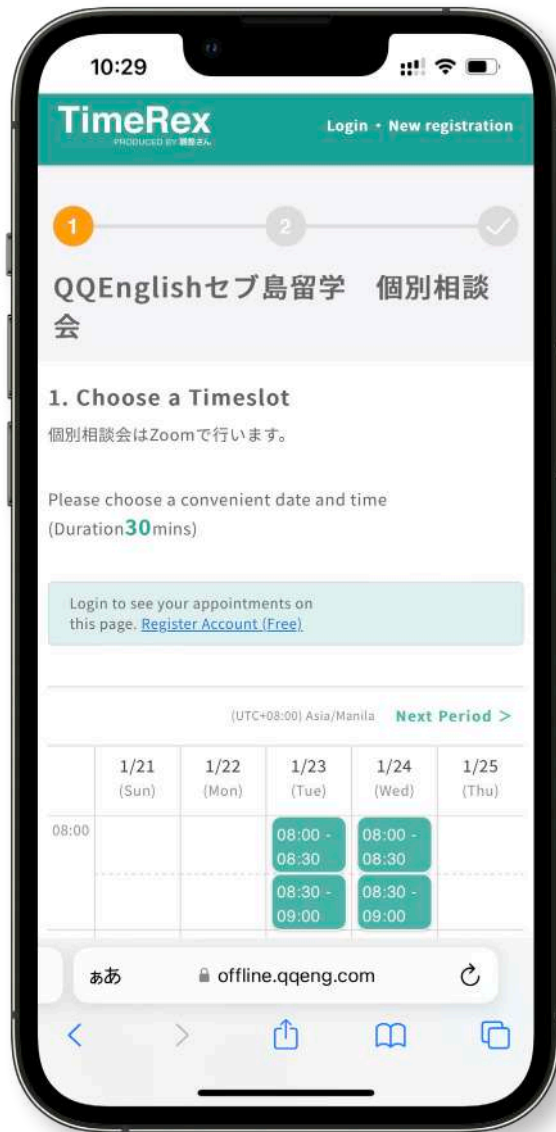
10:29

TimeRex
PRODUCED BY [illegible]

Login · New registration

1 2

QQEnglishセブ島留学　個別相談会

1. Choose a Timeslot

個別相談会はZoomで行います。

Please choose a convenient date and time (Duration30mins)

Login to see your appointments on this page. Register Account (Free)

(UTC+08:00) Asia/Manila Next Period >

| | 1/21 (Sun) | 1/22 (Mon) | 1/23 (Tue) | 1/24 (Wed) | 1/25 (Thu) |
|---|---|---|---|---|---|
| 08:00 | | | 08:00 - 08:30 | 08:00 - 08:30 | |
| | | | 08:30 - 09:00 | 08:30 - 09:00 | |

ぁあ offline.qqeng.com